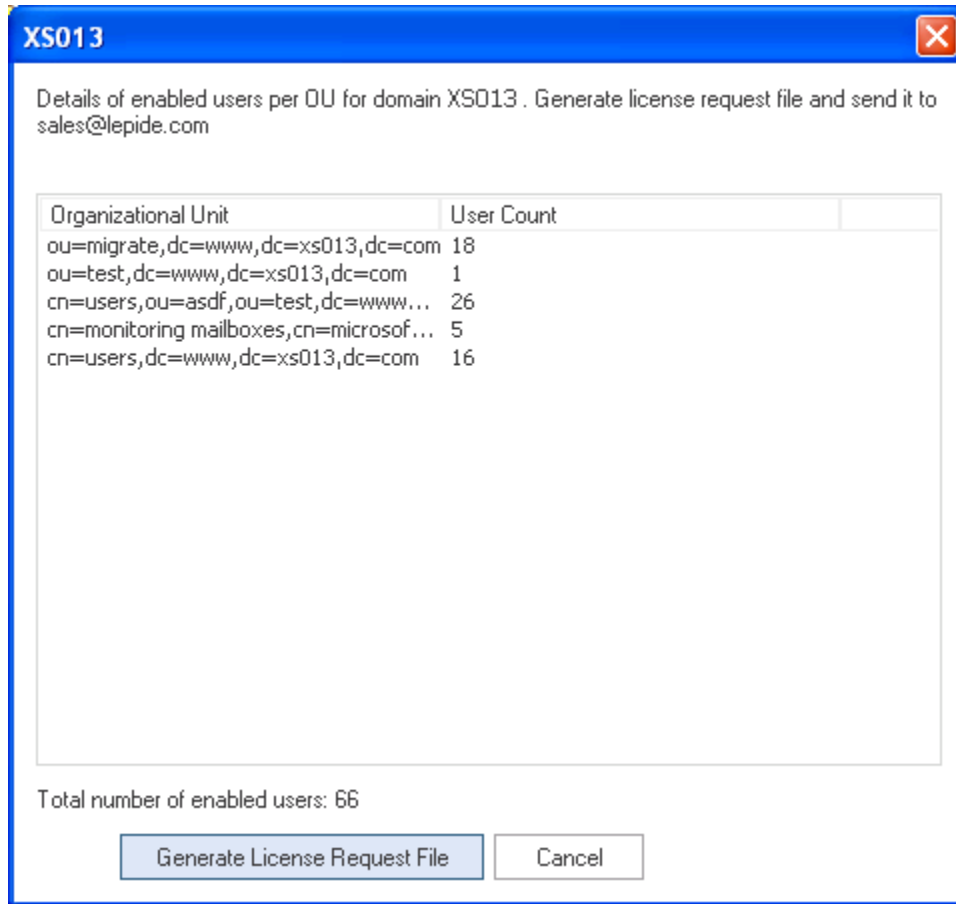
XS013

Details of enabled users per OU for domain XS013 . Generate license request file and send it to sales@lepide.com

| Organizational Unit | User Count |
|---|---|
| ou=migrate,dc=www,dc=xs013,dc=com | 18 |
| ou=test,dc=www,dc=xs013,dc=com | 1 |
| cn=users,ou=asdf,ou=test,dc=www... | 26 |
| cn=monitoring mailboxes,cn=microsof... | 5 |
| cn=users,dc=www,dc=xs013,dc=com | 16 |

Total number of enabled users: 66

Generate License Request File

Cancel